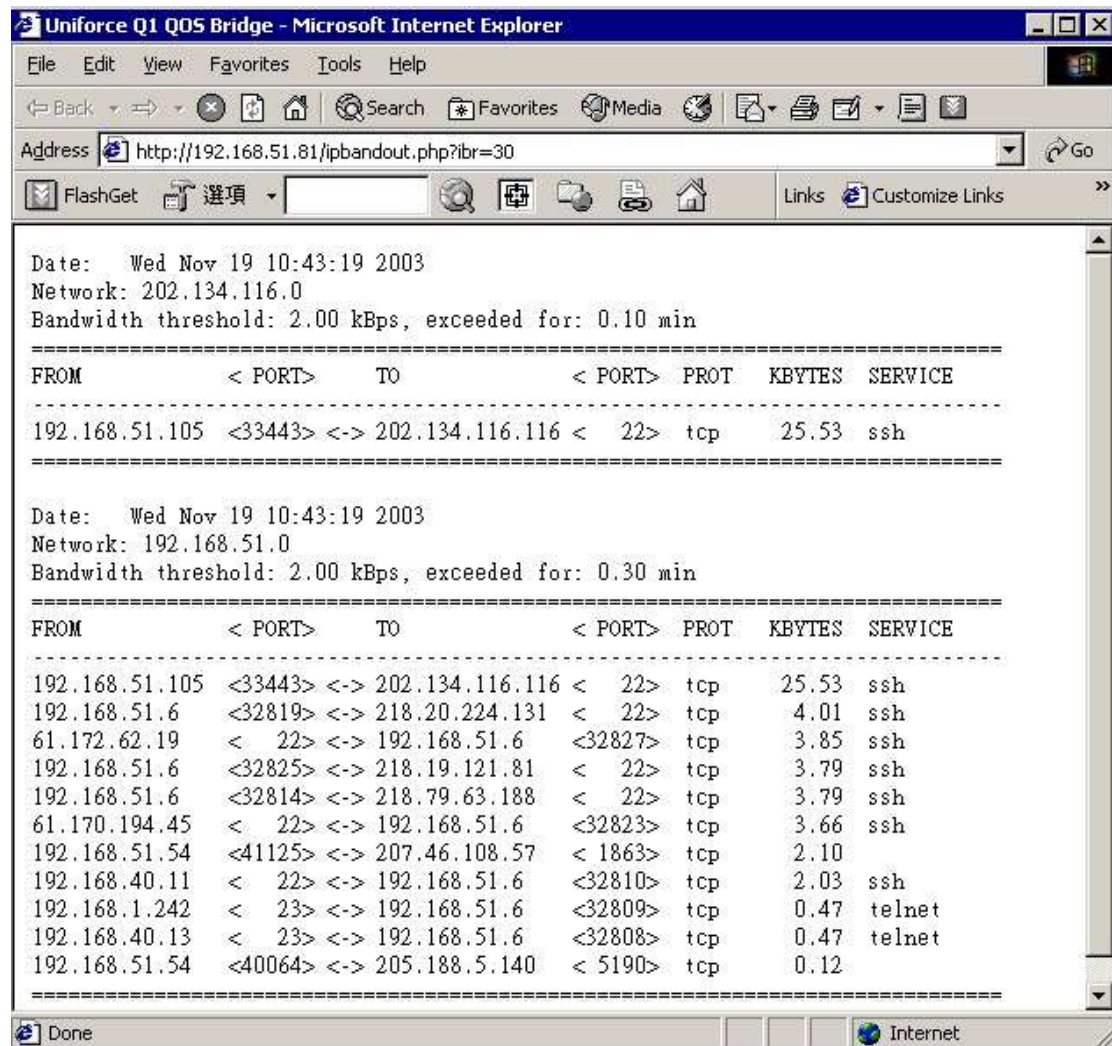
Uniforce Q1 QOS Bridge - Microsoft Internet Explorer

File Edit View Favorites Tools Help

Back Search Favorites Media

Address http://192.168.51.81/ipbandout.php?ibr=30 Go

FlashGet 選項 Links Customize Links

Date: Wed Nov 19 10:43:19 2003
Network: 202.134.116.0
Bandwidth threshold: 2.00 kBps, exceeded for: 0.10 min
================================================================================

| FROM | < PORT> | | TO | < PORT> | PROT | KBYTES | SERVICE |
|---|---|---|---|---|---|---|---|
| 192.168.51.105 | <33443> | <-> | 202.134.116.116 | < 22> | tcp | 25.53 | ssh |

================================================================================

Date: Wed Nov 19 10:43:19 2003
Network: 192.168.51.0
Bandwidth threshold: 2.00 kBps, exceeded for: 0.30 min
================================================================================

| FROM | < PORT> | | TO | < PORT> | PROT | KBYTES | SERVICE |
|---|---|---|---|---|---|---|---|
| 192.168.51.105 | <33443> | <-> | 202.134.116.116 | < 22> | tcp | 25.53 | ssh |
| 192.168.51.6 | <32819> | <-> | 218.20.224.131 | < 22> | tcp | 4.01 | ssh |
| 61.172.62.19 | < 22> | <-> | 192.168.51.6 | <32827> | tcp | 3.85 | ssh |
| 192.168.51.6 | <32825> | <-> | 218.19.121.81 | < 22> | tcp | 3.79 | ssh |
| 192.168.51.6 | <32814> | <-> | 218.79.63.188 | < 22> | tcp | 3.79 | ssh |
| 61.170.194.45 | < 22> | <-> | 192.168.51.6 | <32823> | tcp | 3.66 | ssh |
| 192.168.51.54 | <41125> | <-> | 207.46.108.57 | < 1863> | tcp | 2.10 | |
| 192.168.40.11 | < 22> | <-> | 192.168.51.6 | <32810> | tcp | 2.03 | ssh |
| 192.168.1.242 | < 23> | <-> | 192.168.51.6 | <32809> | tcp | 0.47 | telnet |
| 192.168.40.13 | < 23> | <-> | 192.168.51.6 | <32808> | tcp | 0.47 | telnet |
| 192.168.51.54 | <40064> | <-> | 205.188.5.140 | < 5190> | tcp | 0.12 | |

================================================================================

Done Internet